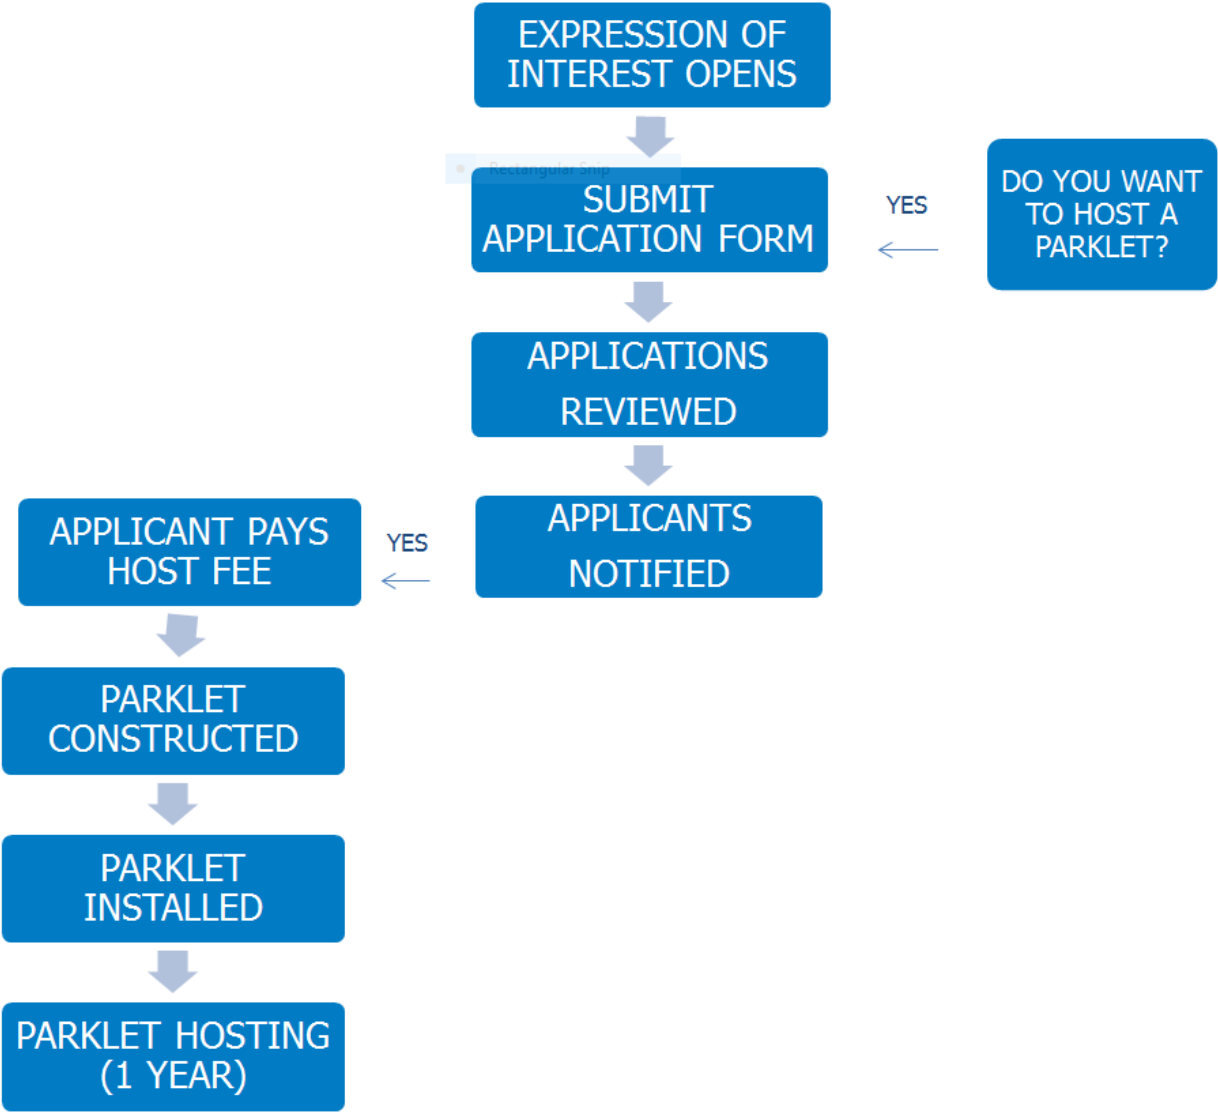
EXPRESSION OF INTEREST OPENS

Rectangular Snip

DO YOU WANT TO HOST A PARKLET?

YES

SUBMIT APPLICATION FORM

APPLICATIONS REVIEWED

APPLICANTS NOTIFIED

YES

APPLICANT PAYS HOST FEE

PARKLET CONSTRUCTED

PARKLET INSTALLED

PARKLET HOSTING (1 YEAR)